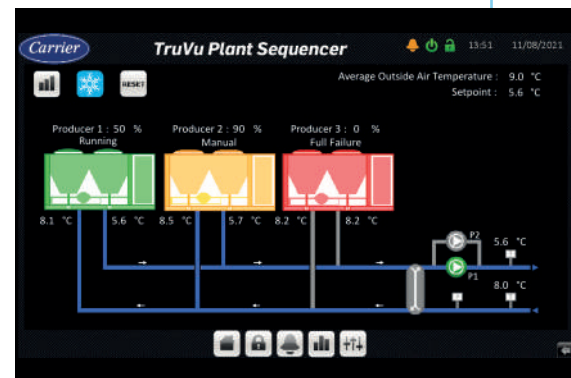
Carrier
TruVu Plant Sequencer
13:51 11/08/2021

RESET

Average Outside Air Temperature : 9.0 °C
Setpoint : 5.6 °C

Producer 1 : 50 %
Running

Producer 2 : 90 %
Manual

Producer 3 : 0 %
Full Failure

8.1 °C
5.6 °C
8.5 °C
5.7 °C
8.2 °C
8.2 °C

P2
P1
5.6 °C
8.0 °C